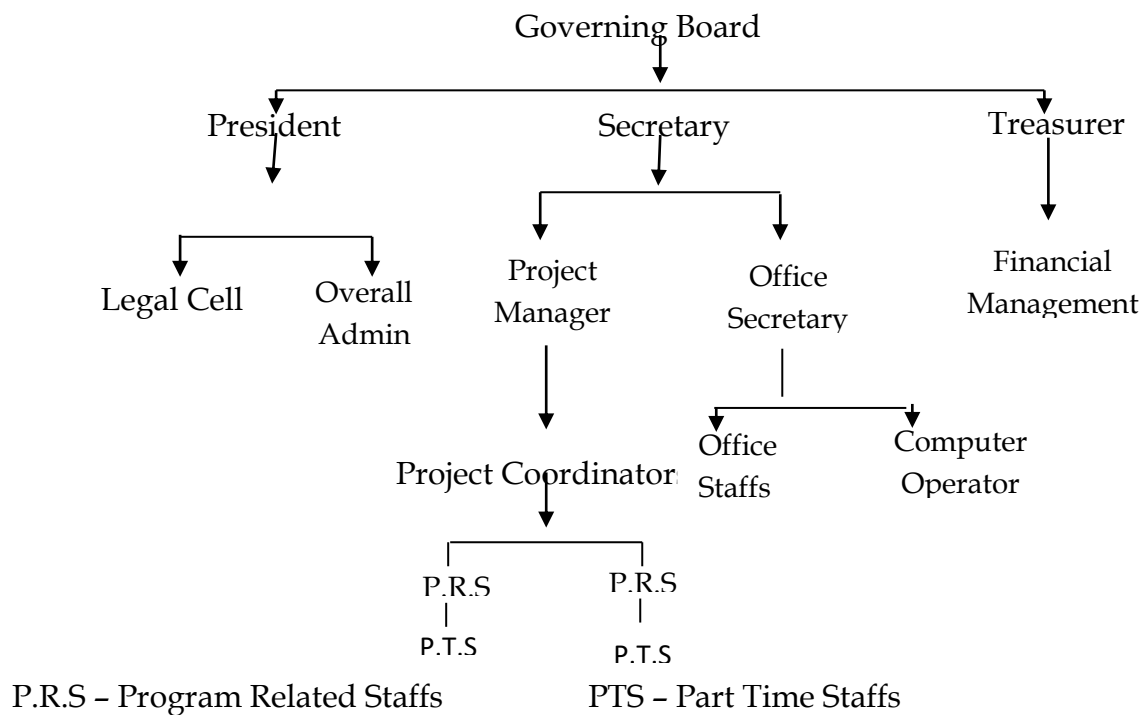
Governing Board

President

Secretary

Treasurer

Legal Cell

Overall Admin

Project Manager

Office Secretary

Financial Management

Project Coordinator

Office Staffs

Computer Operator

P.R.S

P.R.S

P.T.S

P.T.S

P.R.S – Program Related Staffs

PTS – Part Time Staffs